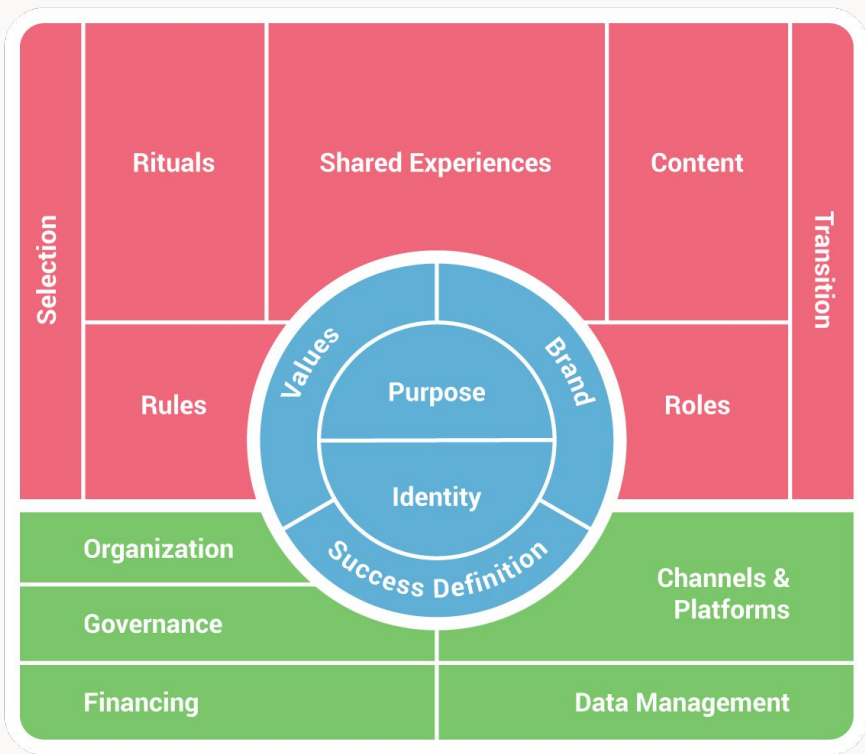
Selection

Rituals

Shared Experiences

Content

Transition

Rules

Values

Purpose

Brand

Roles

Identity

Success Definition

Organization

Governance

Channels & Platforms

Financing

Data Management